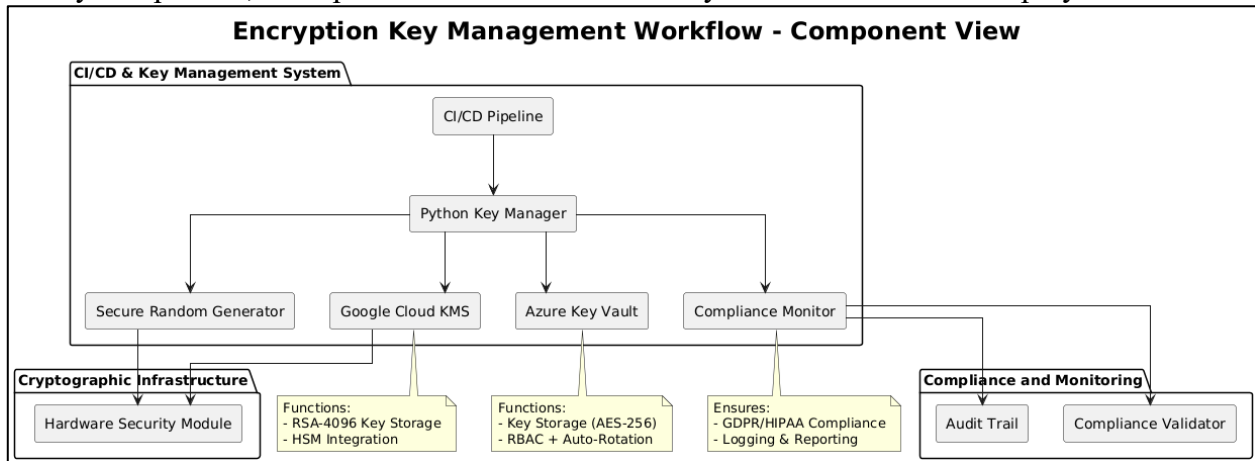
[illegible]

Encryption Key Management Workflow - Component View

CI/CD & Key Management System

CI/CD Pipeline

Python Key Manager

Secure Random Generator

Google Cloud KMS

Azure Key Vault

Compliance Monitor

Cryptographic Infrastructure

Hardware Security Module

Functions:
- RSA-4096 Key Storage
- HSM Integration

Functions:
- Key Storage (AES-256)
- RBAC + Auto-Rotation

Ensures:
- GDPR/HIPAA Compliance
- Logging & Reporting

Compliance and Monitoring

Audit Trail

Compliance Validator